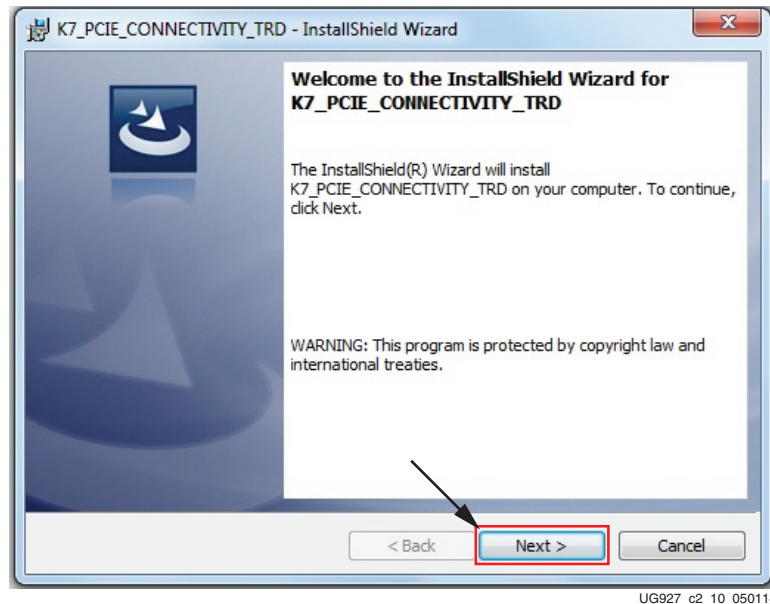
K7_PCIE_CONNECTIVITY_TRD - InstallShield Wizard

Welcome to the InstallShield Wizard for K7_PCIE_CONNECTIVITY_TRD

The InstallShield(R) Wizard will install K7_PCIE_CONNECTIVITY_TRD on your computer. To continue, click Next.

WARNING: This program is protected by copyright law and international treaties.

< Back

Next >

Cancel

UG927_c2_10_05011